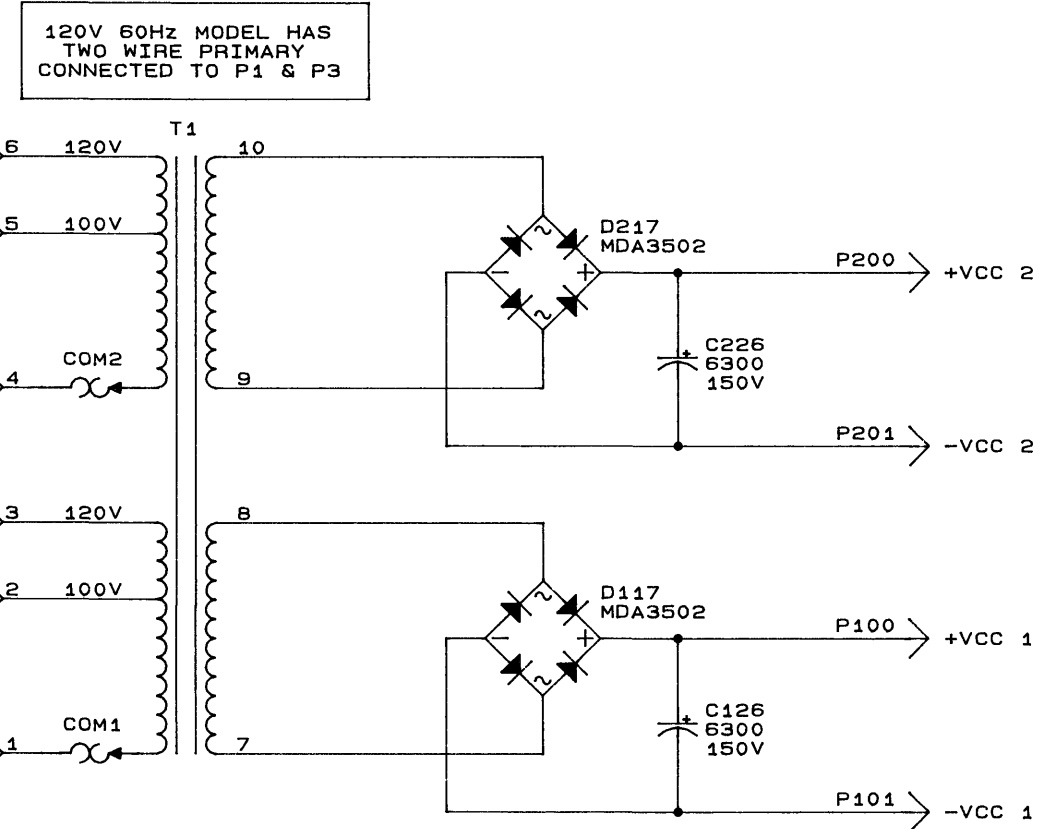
120V 60Hz MODEL HAS TWO WIRE PRIMARY CONNECTED TO P1 & P3

T1

6 120V

5 100V

4 COM2

10

9

D217
MDA3502

~
−
+
~

P200 +VCC 2

C226
6300
150V

P201 −VCC 2

3 120V

2 100V

1 COM1

8

7

D117
MDA3502

~
−
+
~

P100 +VCC 1

C126
6300
150V

P101 −VCC 1